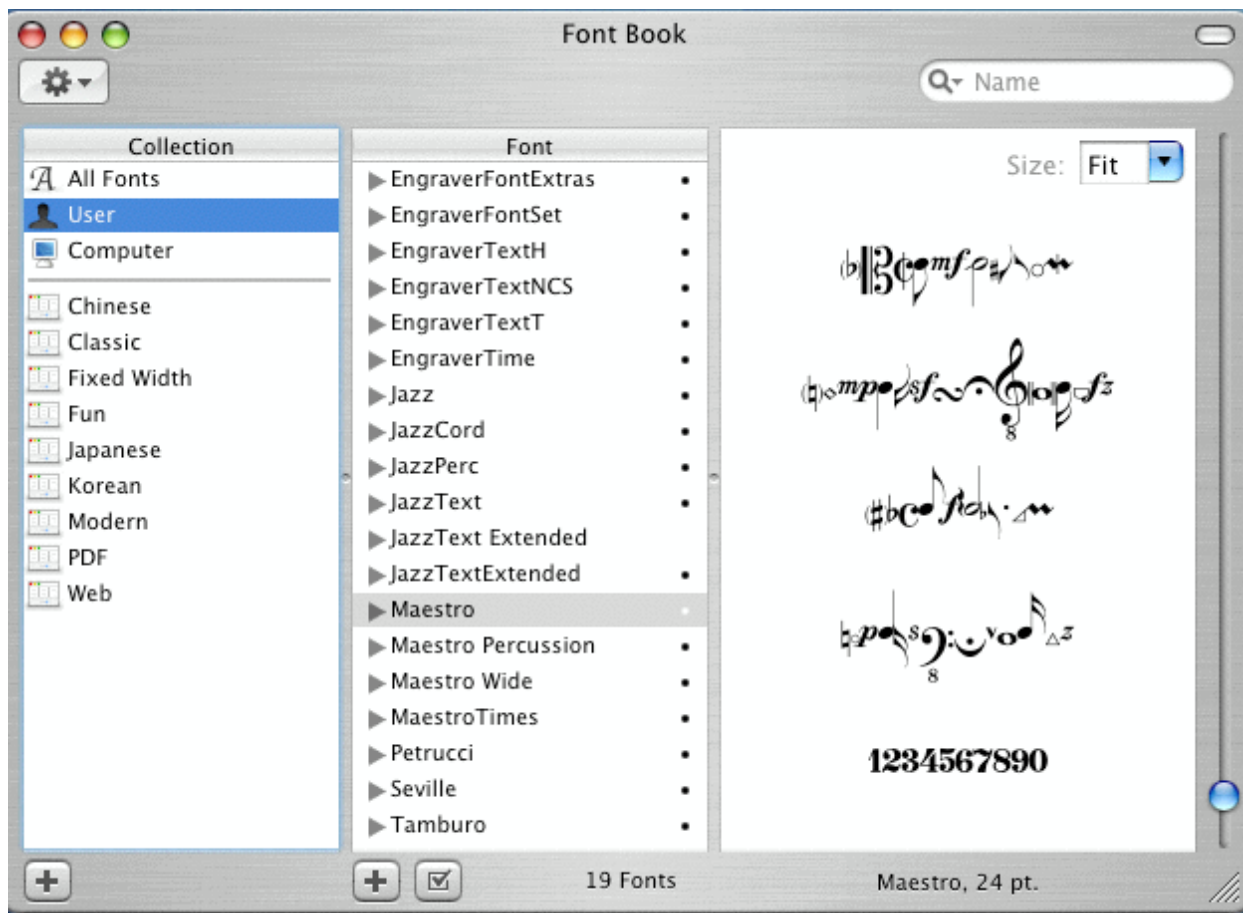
Font Book

Name

Collection
All Fonts
User
Computer
Chinese
Classic
Fixed Width
Fun
Japanese
Korean
Modern
PDF
Web

Font
EngraverFontExtras •
EngraverFontSet •
EngraverTextH •
EngraverTextNCS •
EngraverTextT •
EngraverTime •
Jazz •
JazzCord •
JazzPerc •
JazzText •
JazzText Extended
JazzTextExtended •
Maestro •
Maestro Percussion •
Maestro Wide •
MaestroTimes •
Petrucci •
Seville •
Tamburo •

Size: Fit

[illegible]

1234567890

19 Fonts

Maestro, 24 pt.